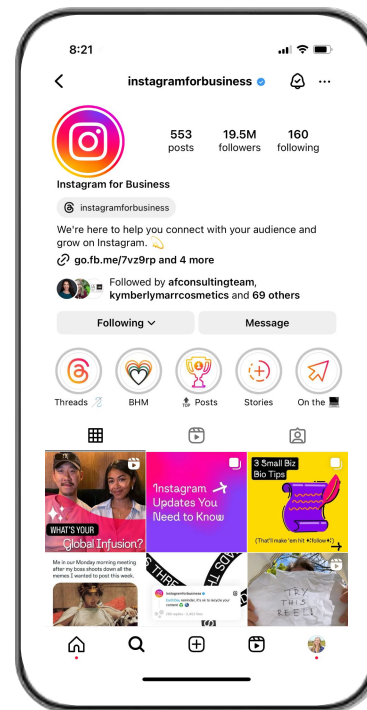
8:21

instagramforbusiness

553 posts
19.5M followers
160 following

Instagram for Business

instagramforbusiness

We're here to help you connect with your audience and grow on Instagram. 💫

go.fb.me/7vz9rp and 4 more

Followed by afconsultingteam, kymberlymarrcosmetics and 69 others

Following
Message

Threads
BHM
Posts
Stories
On the

WHAT'S YOUR Global Infusion?

Instagram Updates You Need to Know

3 Small Biz Bio Tips

(That'll make 'em hit #follow)

Me in our Monday morning meeting after my boss shoots down all the memes I wanted to post this week.

TRY THIS REEL